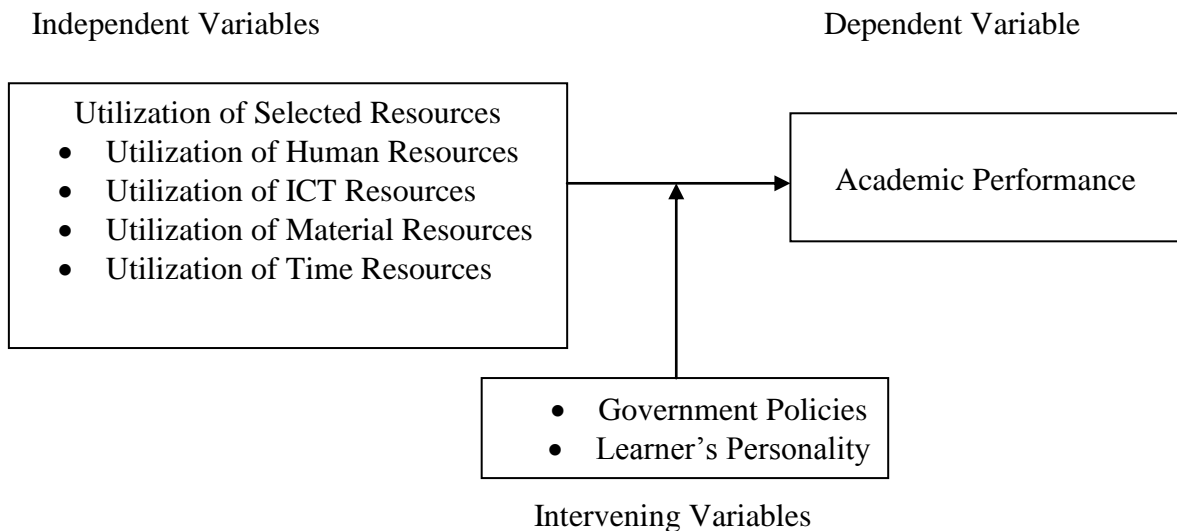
Independent Variables

Dependent Variable

Utilization of Selected Resources
- Utilization of Human Resources
- Utilization of ICT Resources
- Utilization of Material Resources
- Utilization of Time Resources

Academic Performance

- Government Policies
- Learner's Personality

Intervening Variables